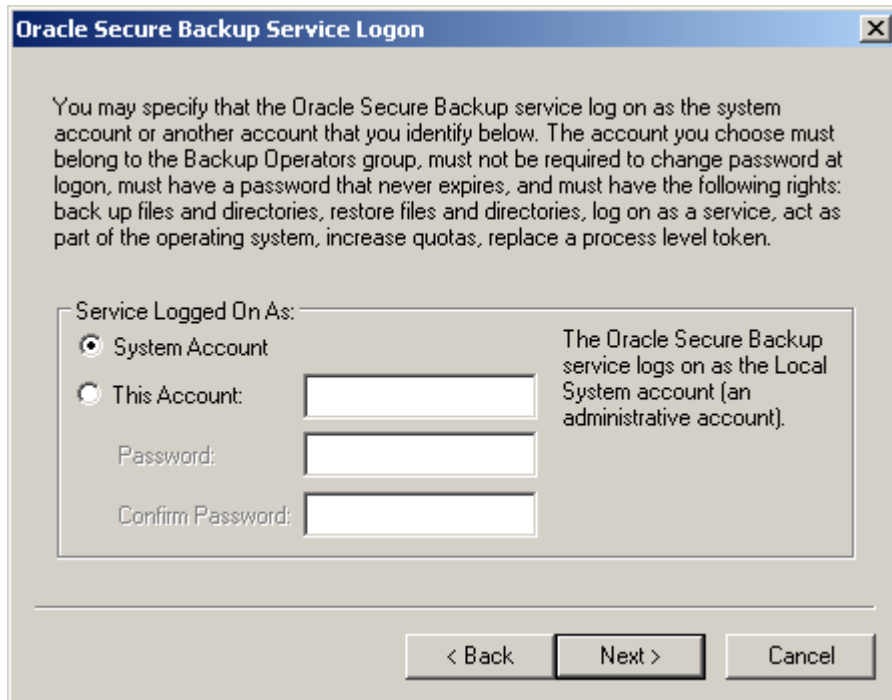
Oracle Secure Backup Service Logon

X

You may specify that the Oracle Secure Backup service log on as the system account or another account that you identify below. The account you choose must belong to the Backup Operators group, must not be required to change password at logon, must have a password that never expires, and must have the following rights: back up files and directories, restore files and directories, log on as a service, act as part of the operating system, increase quotas, replace a process level token.

Service Logged On As:

System Account

This Account:

Password:

Confirm Password:

The Oracle Secure Backup service logs on as the Local System account (an administrative account).

< Back

Next >

Cancel